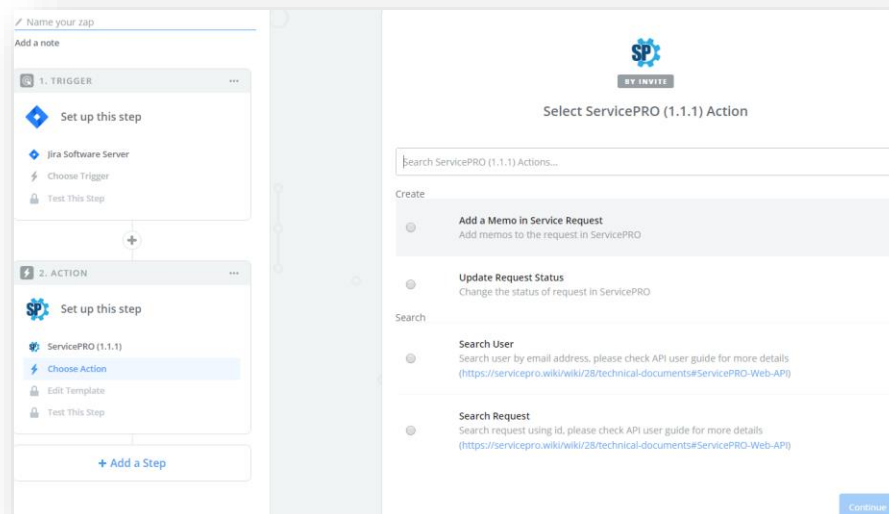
Name your zap
Add a note

1. TRIGGER ...
Set up this step
Jira Software Server
Choose Trigger
Test This Step

+

2. ACTION ...
SP Set up this step
ServicePRO (1.1.1)
Choose Action
Edit Template
Test This Step

+ Add a Step

SP
BY INVITE
Select ServicePRO (1.1.1) Action

Search ServicePRO (1.1.1) Actions...

Create

Add a Memo in Service Request
Add memos to the request in ServicePRO

Update Request Status
Change the status of request in ServicePRO

Search

Search User
Search user by email address, please check API user guide for more details (https://servicepro.wiki/wiki/28/technical-documents#ServicePRO-Web-API)

Search Request
Search request using id, please check API user guide for more details (https://servicepro.wiki/wiki/28/technical-documents#ServicePRO-Web-API)

Continue